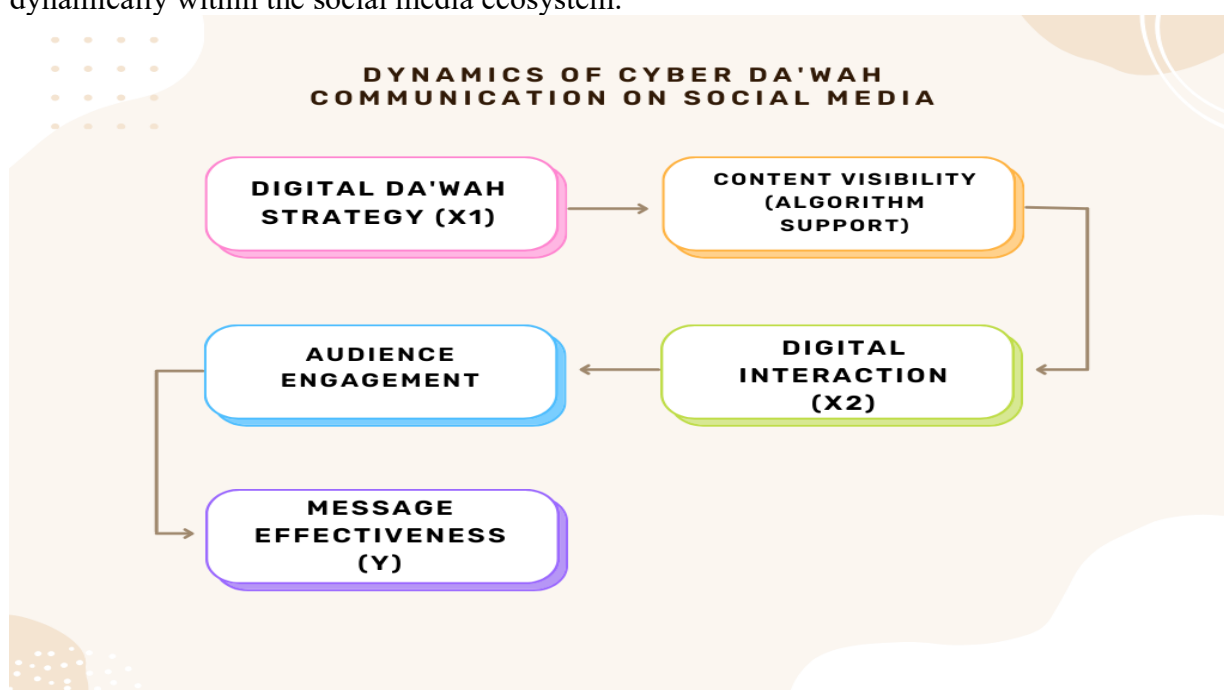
dynamically within the social media ecosystem.

DYNAMICS OF CYBER DA'WAH COMMUNICATION ON SOCIAL MEDIA

DIGITAL DA'WAH STRATEGY (X1)

CONTENT VISIBILITY (ALGORITHM SUPPORT)

DIGITAL INTERACTION (X2)

AUDIENCE ENGAGEMENT

MESSAGE EFFECTIVENESS (Y)